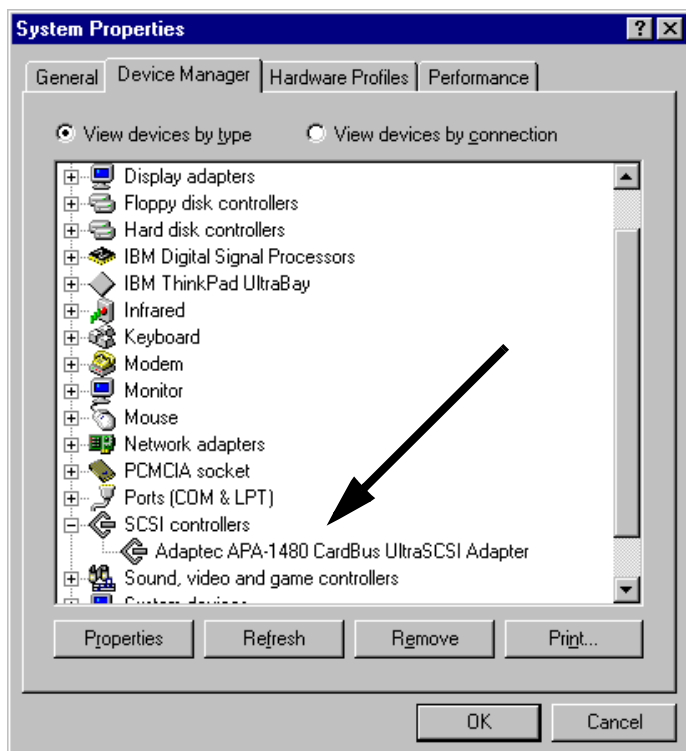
System Properties

? X

General | Device Manager | Hardware Profiles | Performance

View devices by type    View devices by connection

Display adapters
Floppy disk controllers
Hard disk controllers
IBM Digital Signal Processors
IBM ThinkPad UltraBay
Infrared
Keyboard
Modem
Monitor
Mouse
Network adapters
PCMCIA socket
Ports (COM & LPT)
SCSI controllers
Adaptec APA-1480 CardBus UltraSCSI Adapter
Sound, video and game controllers
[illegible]

Properties | Refresh | Remove | Print...

OK | Cancel